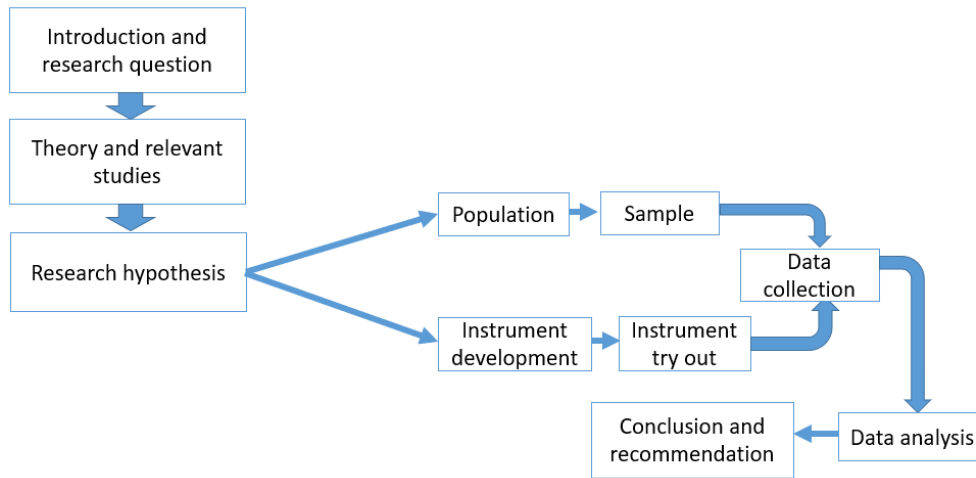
Introduction and research question

Theory and relevant studies

Research hypothesis

Population

Sample

Instrument development

Instrument try out

Data collection

Data analysis

Conclusion and recommendation